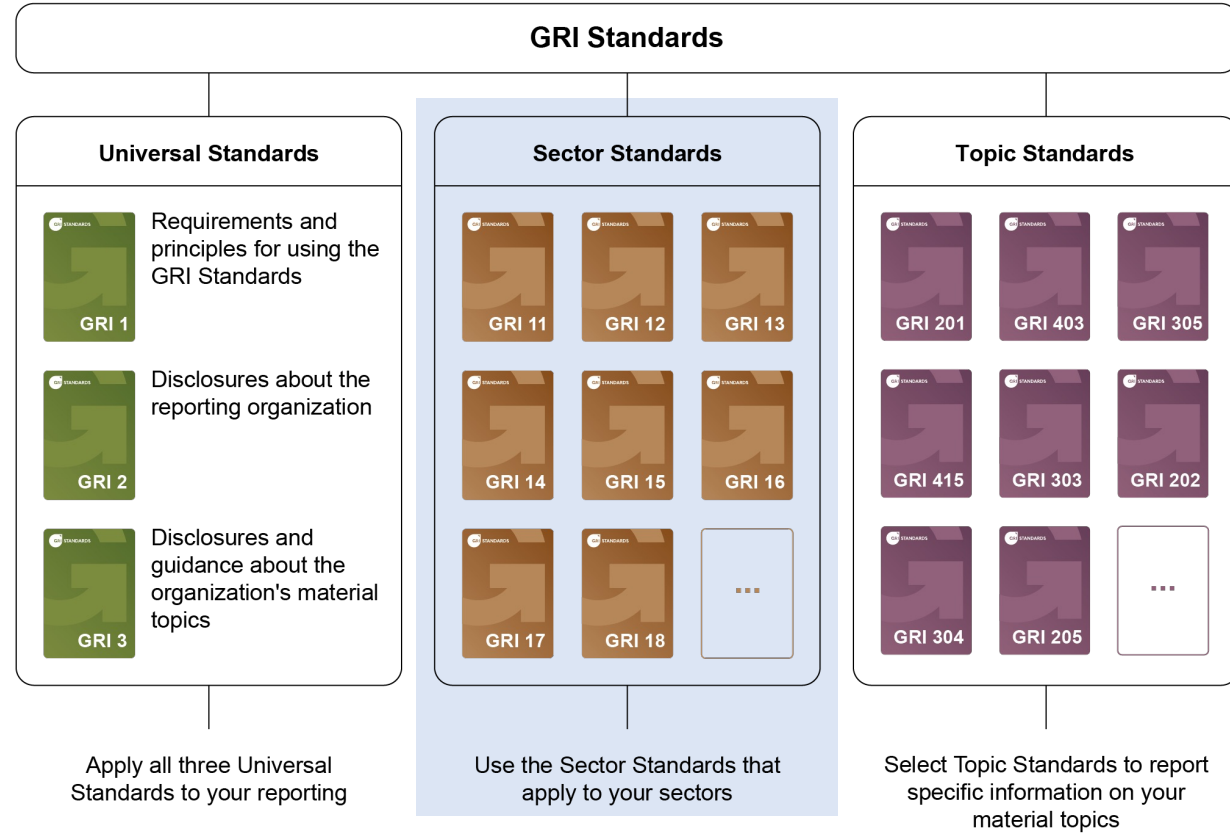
GRI Standards

Universal Standards

GRI STANDARDS
GRI 1
Requirements and principles for using the GRI Standards

GRI STANDARDS
GRI 2
Disclosures about the reporting organization

GRI STANDARDS
GRI 3
Disclosures and guidance about the organization's material topics

Sector Standards

GRI 11
GRI 12
GRI 13
GRI 14
GRI 15
GRI 16
GRI 17
GRI 18
...

Topic Standards

GRI 201
GRI 403
GRI 305
GRI 415
GRI 303
GRI 202
GRI 304
GRI 205
...

Apply all three Universal Standards to your reporting

Use the Sector Standards that apply to your sectors

Select Topic Standards to report specific information on your material topics